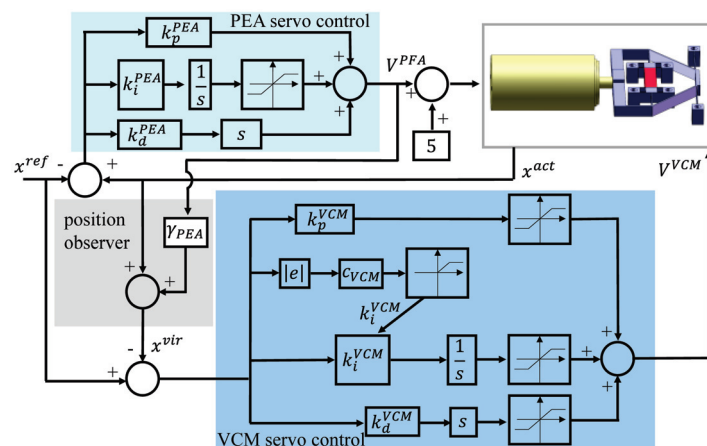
PEA servo control

$k_p^{PEA}$

$k_i^{PEA}$

$\frac{1}{s}$

+

+

$k_d^{PEA}$

$s$

+

$V^{PFA}$

+

+

5

$x^{ref}$

-

+

$x^{act}$

$V^{VCM}$

position observer

$\gamma_{PEA}$

+

+

$k_p^{VCM}$

$|e|$

$c_{VCM}$

$k_i^{VCM}$

-

$x^{vir}$

$k_i^{VCM}$

$\frac{1}{s}$

+

+

+

+

$k_d^{VCM}$

$s$

VCM servo control